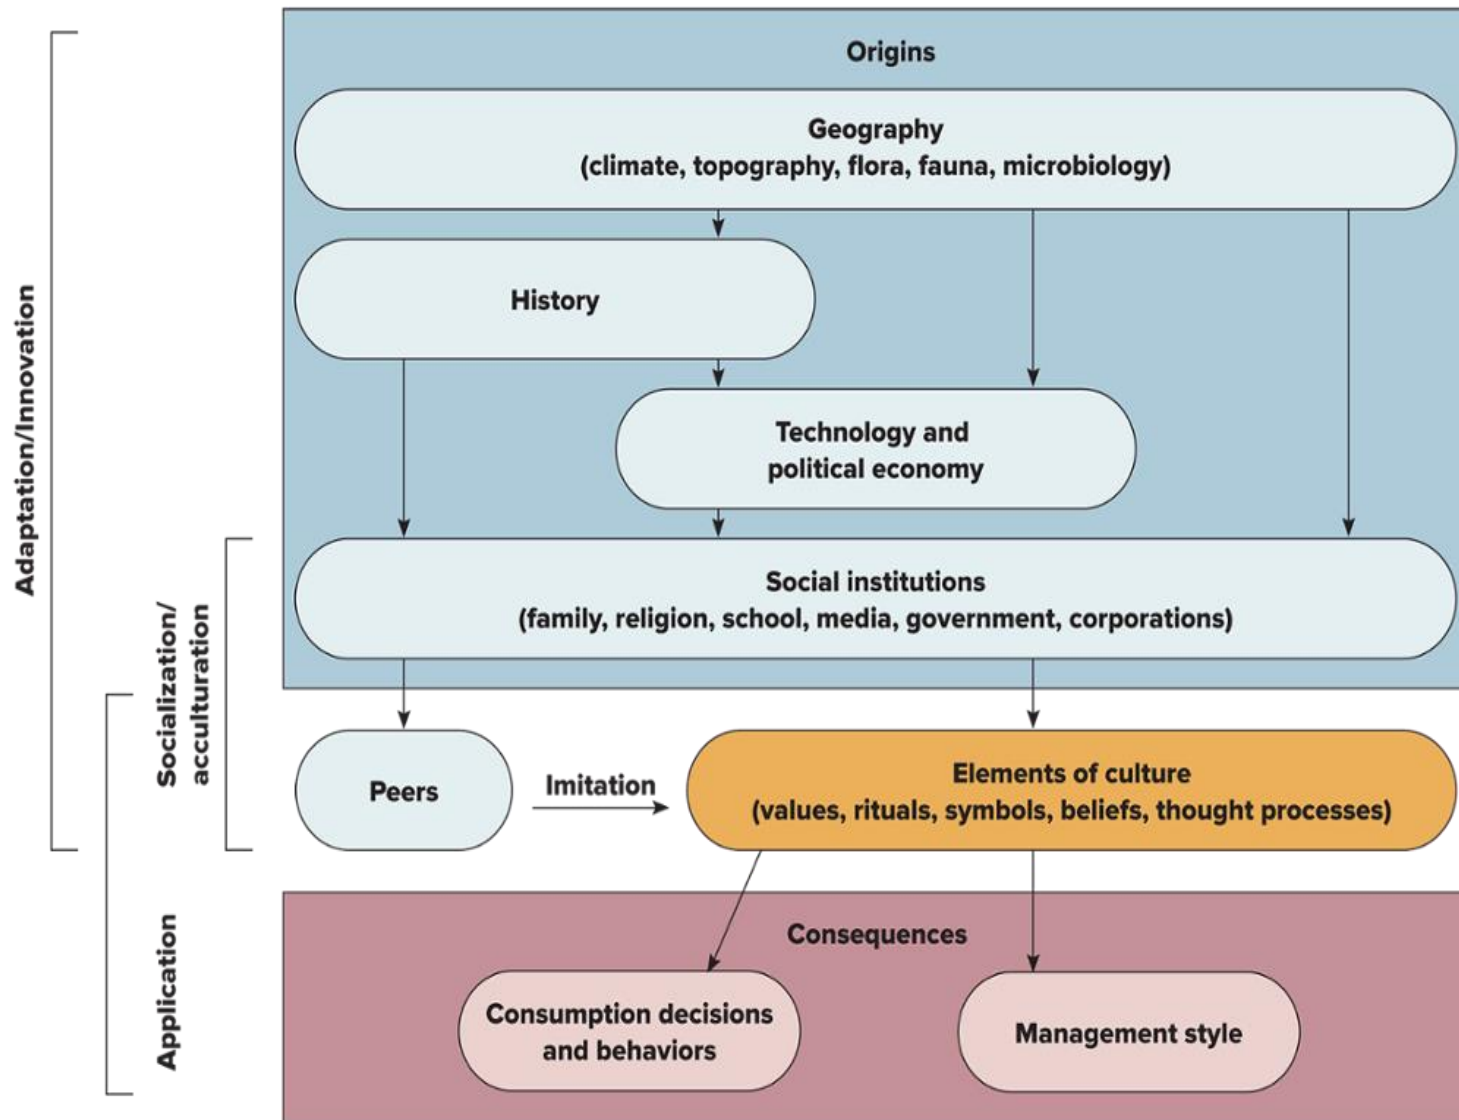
Adaptation/Innovation

Socialization/acculturation

Application

Origins

Geography
(climate, topography, flora, fauna, microbiology)

History

Technology and political economy

Social institutions
(family, religion, school, media, government, corporations)

Peers

Imitation

Elements of culture
(values, rituals, symbols, beliefs, thought processes)

Consequences

Consumption decisions and behaviors

Management style